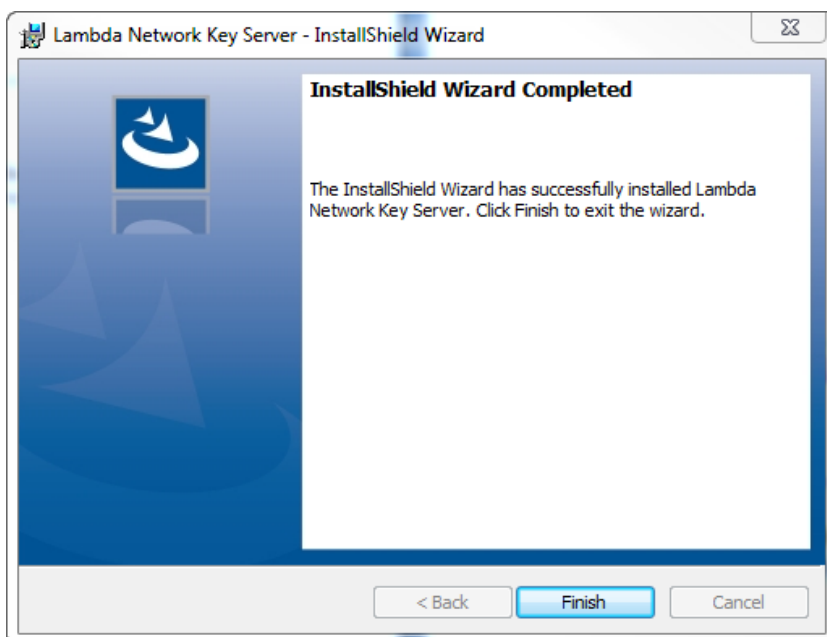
Lambda Network Key Server - InstallShield Wizard

InstallShield Wizard Completed

The InstallShield Wizard has successfully installed Lambda Network Key Server. Click Finish to exit the wizard.

< Back
Finish
Cancel